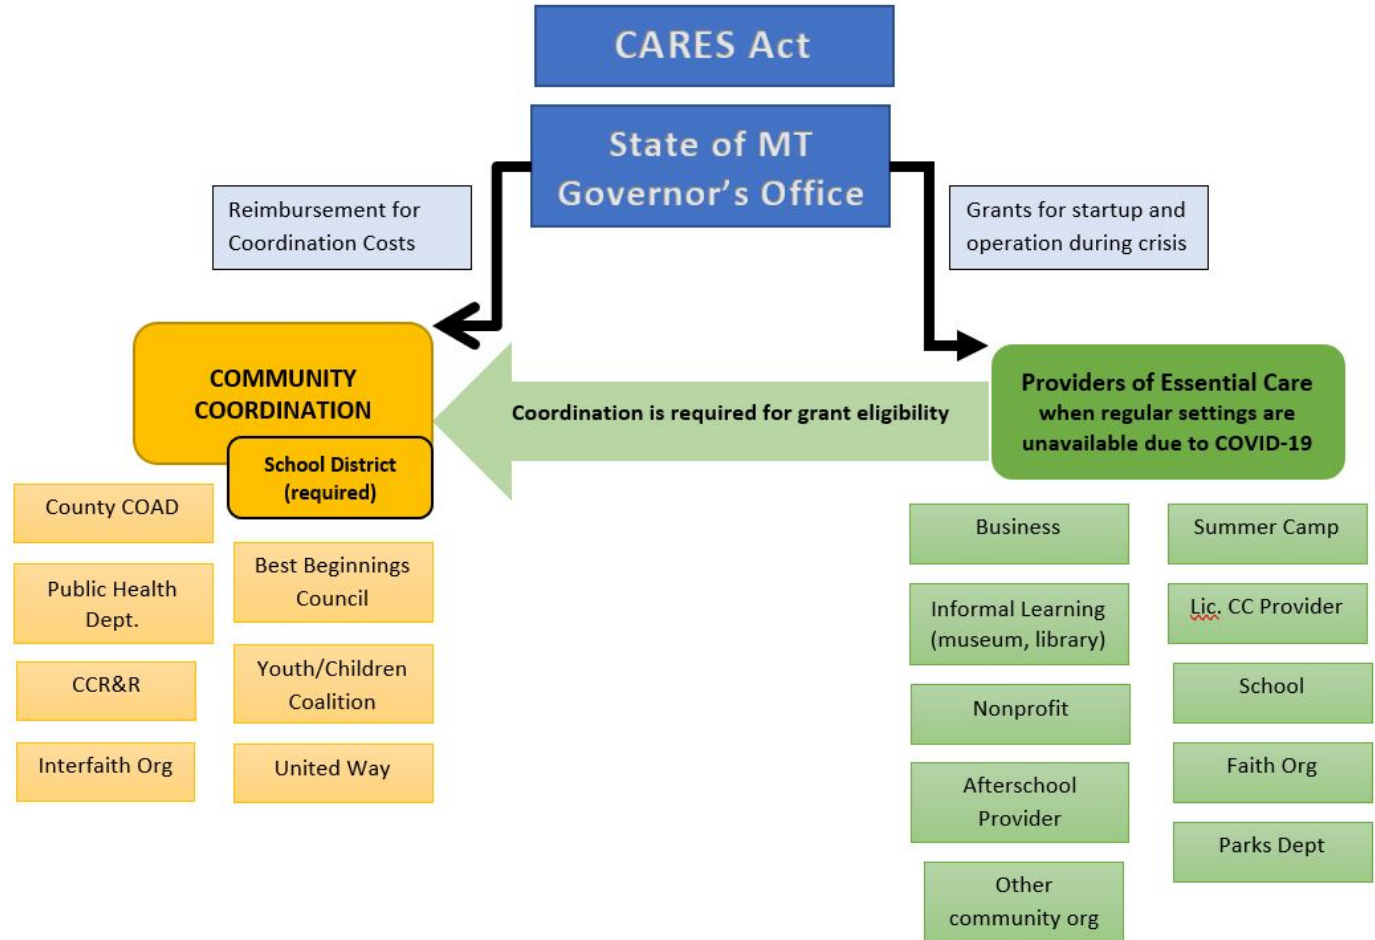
CARES Act

State of MT Governor's Office

Reimbursement for Coordination Costs

Grants for startup and operation during crisis

COMMUNITY COORDINATION

School District (required)

Coordination is required for grant eligibility

Providers of Essential Care when regular settings are unavailable due to COVID-19

County COAD

Public Health Dept.

CCR&R

Interfaith Org

Best Beginnings Council

Youth/Children Coalition

United Way

Business

Informal Learning (museum, library)

Nonprofit

Afterschool Provider

Other community org

Summer Camp

Lic. CC Provider

School

Faith Org

Parks Dept